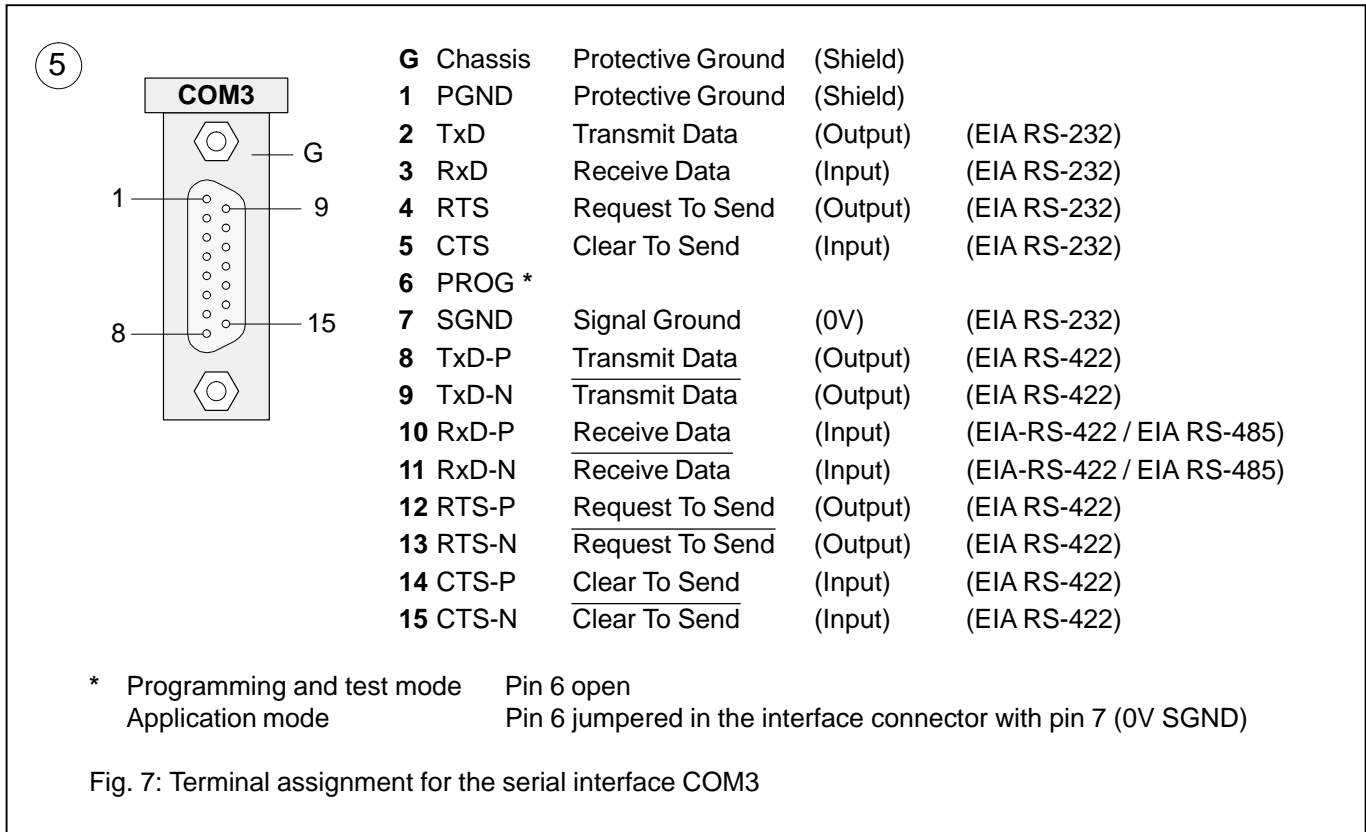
5

COM3

G

1

9

8

15

| | | | | |
|---|---|---|---|---|
| **G** | Chassis | Protective Ground | (Shield) | |
| **1** | PGND | Protective Ground | (Shield) | |
| **2** | TxD | Transmit Data | (Output) | (EIA RS-232) |
| **3** | RxD | Receive Data | (Input) | (EIA RS-232) |
| **4** | RTS | Request To Send | (Output) | (EIA RS-232) |
| **5** | CTS | Clear To Send | (Input) | (EIA RS-232) |
| **6** | PROG * | | | |
| **7** | SGND | Signal Ground | (0V) | (EIA RS-232) |
| **8** | TxD-P | Transmit Data | (Output) | (EIA RS-422) |
| **9** | TxD-N | $\overline{\text{Transmit Data}}$ | (Output) | (EIA RS-422) |
| **10** | RxD-P | Receive Data | (Input) | (EIA-RS-422 / EIA RS-485) |
| **11** | RxD-N | $\overline{\text{Receive Data}}$ | (Input) | (EIA-RS-422 / EIA RS-485) |
| **12** | RTS-P | Request To Send | (Output) | (EIA RS-422) |
| **13** | RTS-N | $\overline{\text{Request To Send}}$ | (Output) | (EIA RS-422) |
| **14** | CTS-P | Clear To Send | (Input) | (EIA RS-422) |
| **15** | CTS-N | $\overline{\text{Clear To Send}}$ | (Input) | (EIA RS-422) |

* Programming and test mode Pin 6 open
Application mode Pin 6 jumpered in the interface connector with pin 7 (0V SGND)

Fig. 7: Terminal assignment for the serial interface COM3